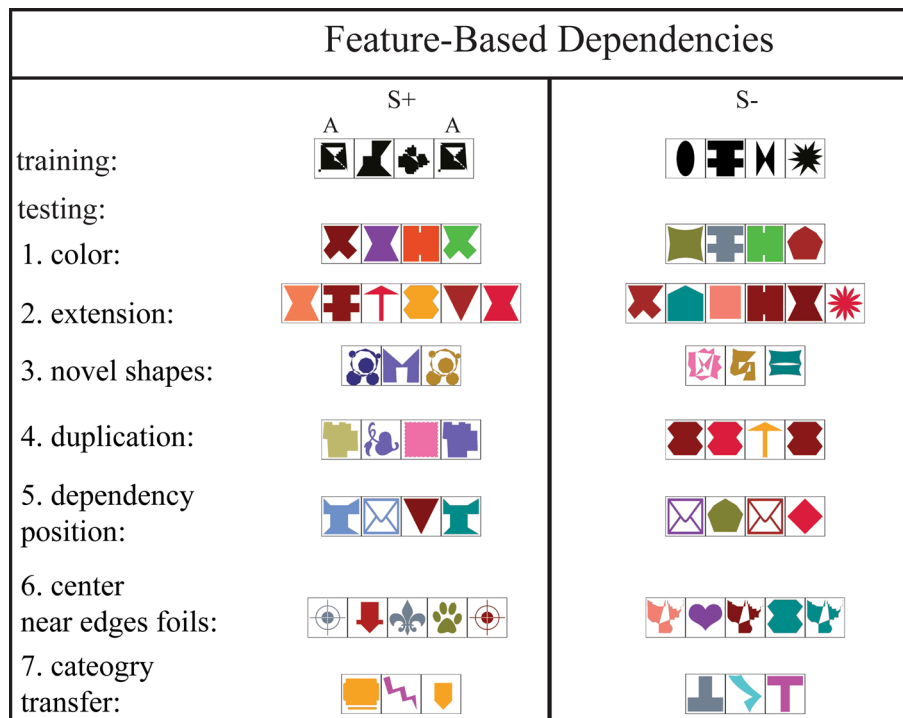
Feature-Based Dependencies

| | S+ | S- |
|---|---|---|
| training: | A A | |
| testing: | | |
| 1. color: | | |
| 2. extension: | | |
| 3. novel shapes: | | |
| 4. duplication: | | |
| 5. dependency position: | | |
| 6. center near edges foils: | | |
| 7. cateogry transfer: | | |